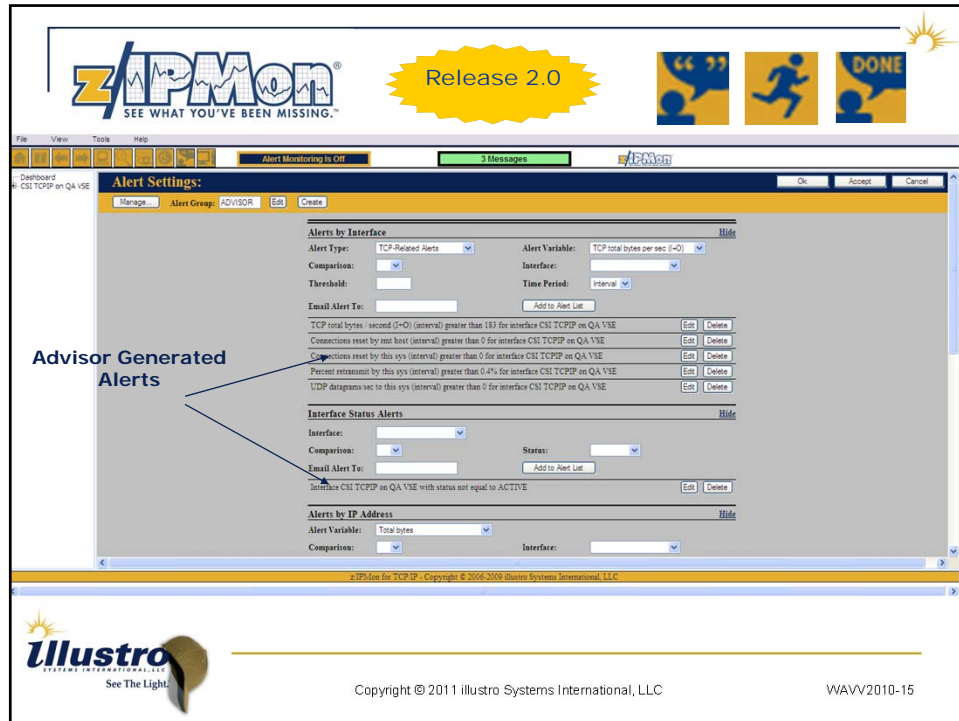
z/IPMon®
SEE WHAT YOU'VE BEEN MISSING.™

Release 2.0

" "

DONE

File View Tools Help

Alert Monitoring Is Off

3 Messages

z/IPMon

Dashboard
CSI TCPIP on QA VSE

Alert Settings:

Ok Accept Cancel

Manage... Alert Group: ADVISOR Edit Create

Alerts by Interface Hide

Alert Type: TCP-Related Alerts Alert Variable: TCP total bytes per sec (I+O)

Comparison: Interface:

Threshold: Time Period: Interval

Email Alert To: Add to Alert List

| | | |
|---|---|---|
| TCP total bytes / second (I+O) (interval) greater than 183 for interface CSI TCPIP on QA VSE | Edit | Delete |
| Connections reset by rmt host (interval) greater than 0 for interface CSI TCPIP on QA VSE | Edit | Delete |
| Connections reset by this sys (interval) greater than 0 for interface CSI TCPIP on QA VSE | Edit | Delete |
| Percent retransmit by this sys (interval) greater than 0.4% for interface CSI TCPIP on QA VSE | Edit | Delete |
| UDP datagrams/sec to this sys (interval) greater than 0 for interface CSI TCPIP on QA VSE | Edit | Delete |

Advisor Generated Alerts

Interface Status Alerts Hide

Interface:

Comparison: Status:

Email Alert To: Add to Alert List

Interface CSI TCPIP on QA VSE with status not equal to ACTIVE Edit Delete

Alerts by IP Address Hide

Alert Variable: Total bytes

Comparison: Interface:

z/IPMon for TCP/IP - Copyright © 2006-2009 illustro Systems International, LLC

illustro
SYSTEMS INTERNATIONAL, LLC
See The Light.

Copyright © 2011 illustro Systems International, LLC

WAVV2010-15